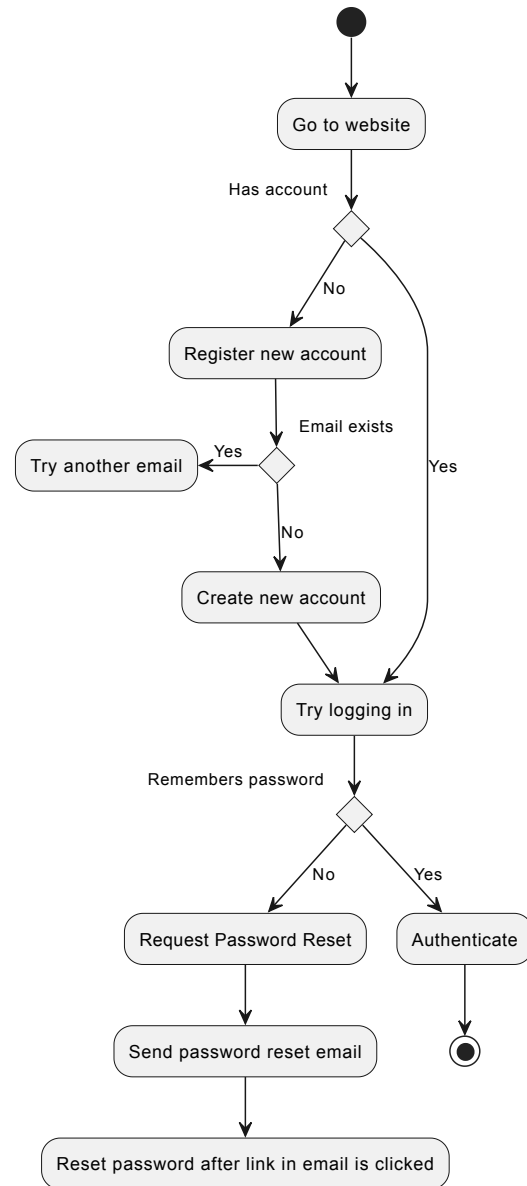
Go to website

Has account

No

Yes

Register new account

Email exists

Yes

Try another email

No

Create new account

Try logging in

Remembers password

No

Yes

Request Password Reset

Authenticate

Send password reset email

Reset password after link in email is clicked